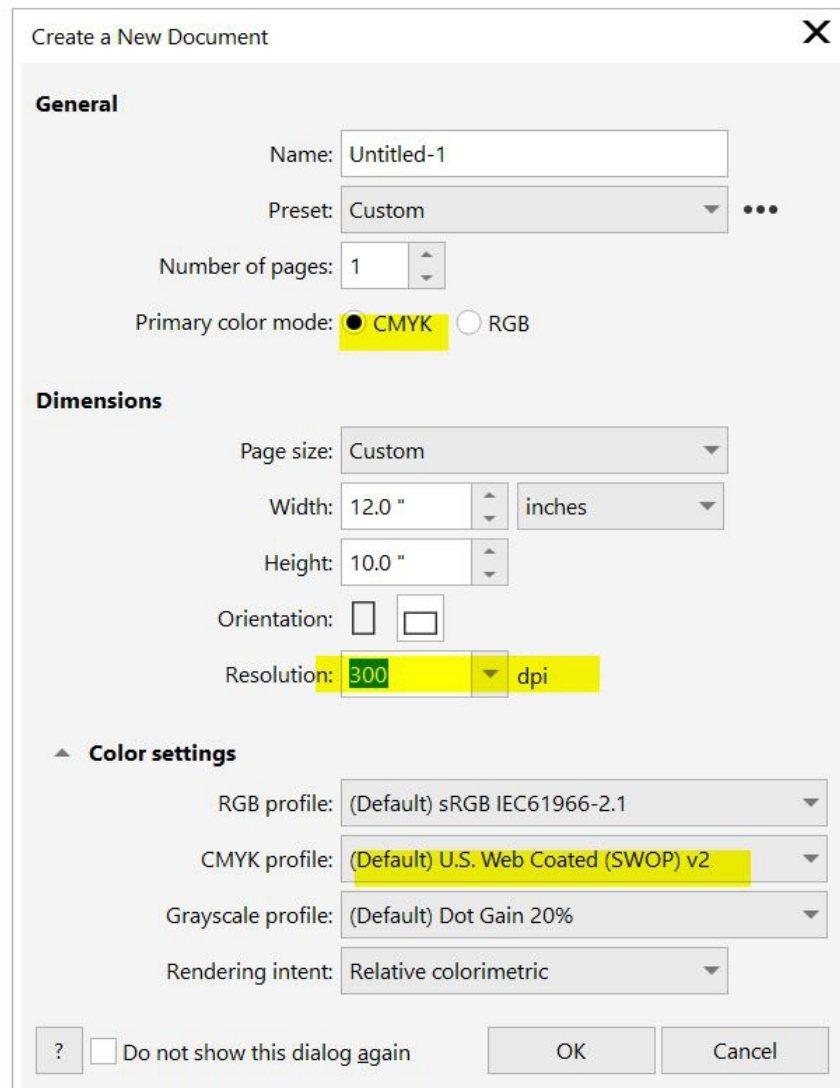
Create a New Document

X

General

Name: Untitled-1

Preset: Custom

•••

Number of pages: 1

Primary color mode: CMYK RGB

Dimensions

Page size: Custom

Width: 12.0 " inches

Height: 10.0 "

Orientation:

Resolution: 300 dpi

Color settings

RGB profile: (Default) sRGB IEC61966-2.1

CMYK profile: (Default) U.S. Web Coated (SWOP) v2

Grayscale profile: (Default) Dot Gain 20%

Rendering intent: Relative colorimetric

? Do not show this dialog again

OK

Cancel